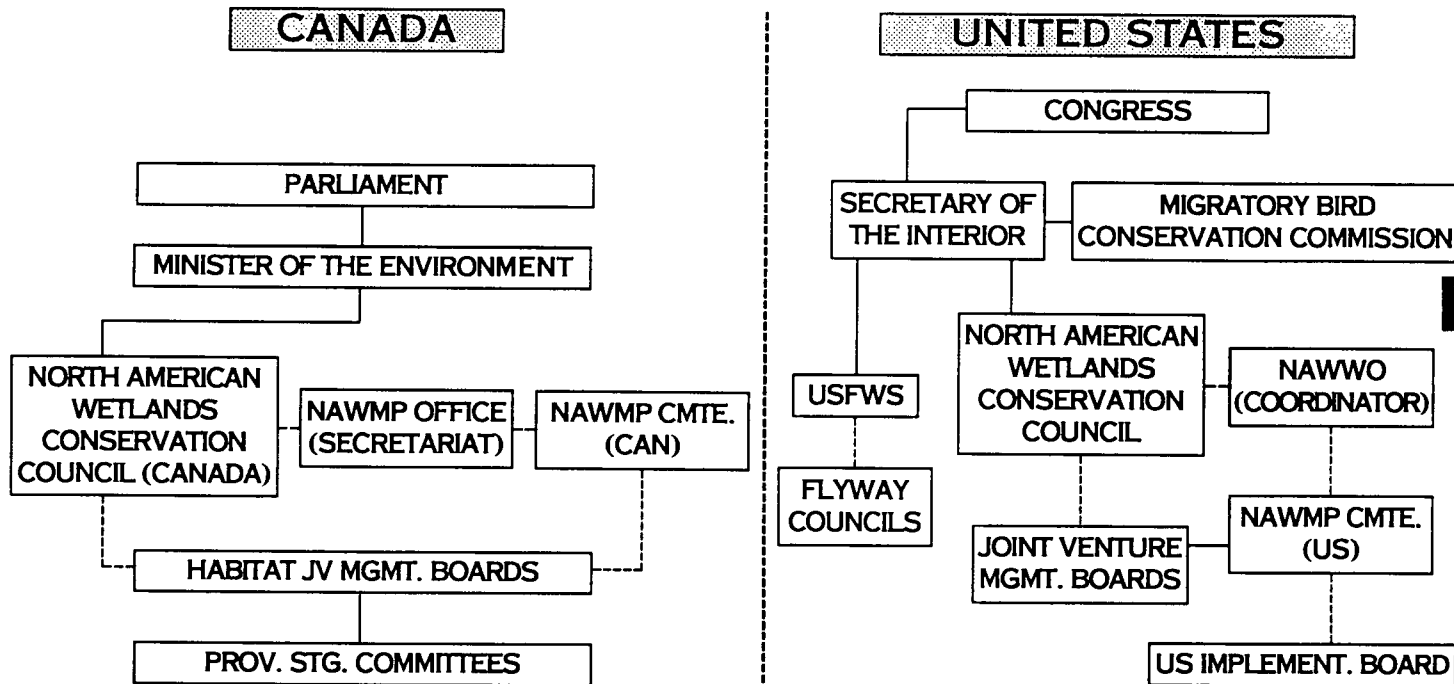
CANADA

PARLIAMENT

MINISTER OF THE ENVIRONMENT

NORTH AMERICAN WETLANDS CONSERVATION COUNCIL (CANADA)

NAWMP OFFICE (SECRETARIAT)

NAWMP CMTE. (CAN)

HABITAT JV MGMT. BOARDS

PROV. STG. COMMITTEES

UNITED STATES

CONGRESS

SECRETARY OF THE INTERIOR

MIGRATORY BIRD CONSERVATION COMMISSION

USFWS

FLYWAY COUNCILS

NORTH AMERICAN WETLANDS CONSERVATION COUNCIL

NAWWO (COORDINATOR)

JOINT VENTURE MGMT. BOARDS

NAWMP CMTE. (US)

US IMPLEMENT. BOARD